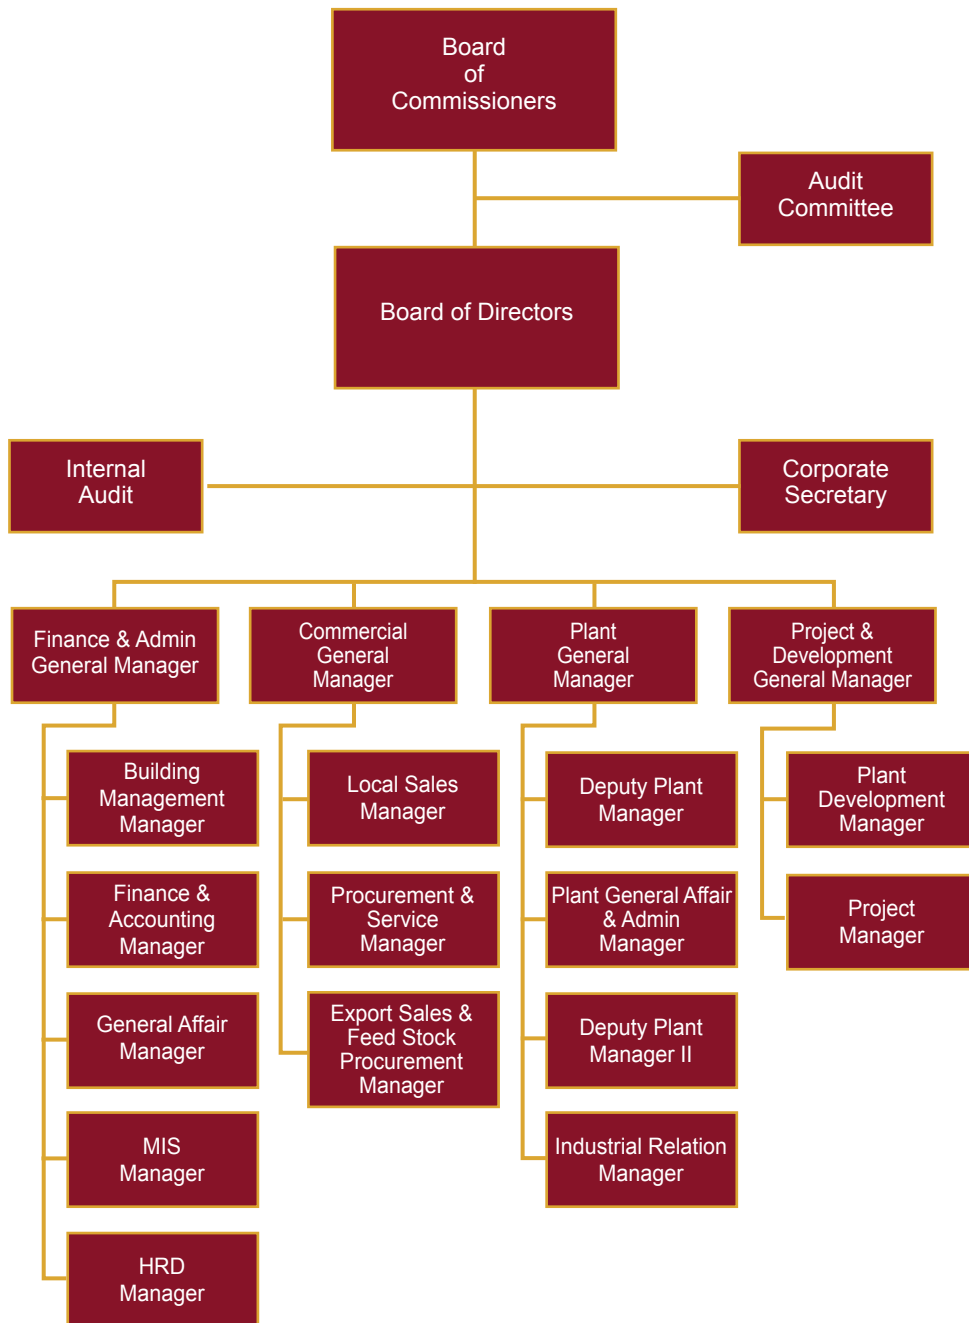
Board of Commissioners

Audit Committee

Board of Directors

Internal Audit

Corporate Secretary

Finance & Admin General Manager

Commercial General Manager

Plant General Manager

Project & Development General Manager

Building Management Manager

Finance & Accounting Manager

General Affair Manager

MIS Manager

HRD Manager

Local Sales Manager

Procurement & Service Manager

Export Sales & Feed Stock Procurement Manager

Deputy Plant Manager

Plant General Affair & Admin Manager

Deputy Plant Manager II

Industrial Relation Manager

Plant Development Manager

Project Manager